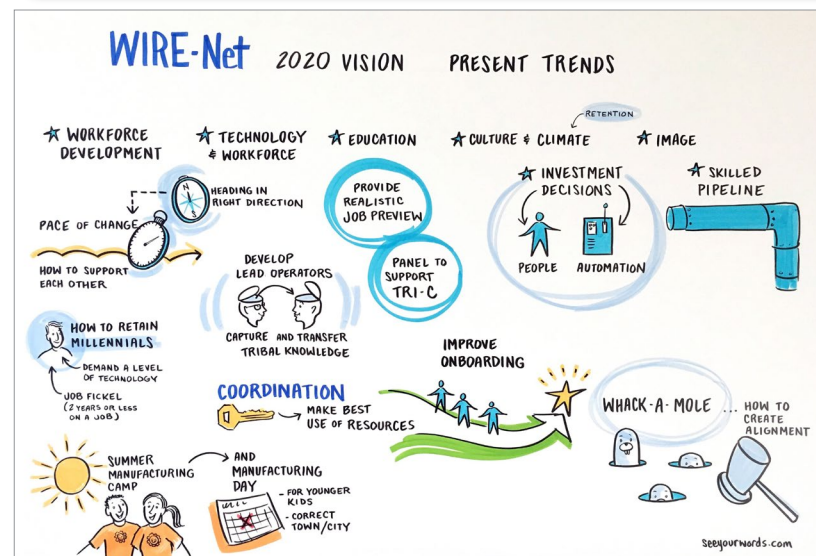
WIRE-Net 2020 VISION PRESENT TRENDS

WORKFORCE DEVELOPMENT

TECHNOLOGY & WORKFORCE

EDUCATION

CULTURE & CLIMATE

RETENTION

IMAGE

N S

HEADING IN RIGHT DIRECTION

PACE OF CHANGE

HOW TO SUPPORT EACH OTHER

DEVELOP LEAD OPERATORS

CAPTURE AND TRANSFER TRIBAL KNOWLEDGE

PROVIDE REALISTIC JOB PREVIEW

PANEL TO SUPPORT TRI-C

INVESTMENT DECISIONS

PEOPLE

AUTOMATION

SKILLED PIPELINE

HOW TO RETAIN MILLENNIALS

DEMAND A LEVEL OF TECHNOLOGY

JOB FICKEL (2 YEARS OR LESS ON A JOB)

COORDINATION

MAKE BEST USE OF RESOURCES

IMPROVE ONBOARDING

WHACK-A-MOLE ... HOW TO CREATE ALIGNMENT

SUMMER MANUFACTURING CAMP

AND MANUFACTURING DAY

- FOR YOUNGER KIDS
- CORRECT TOWN/CITY

seeyourwords.com